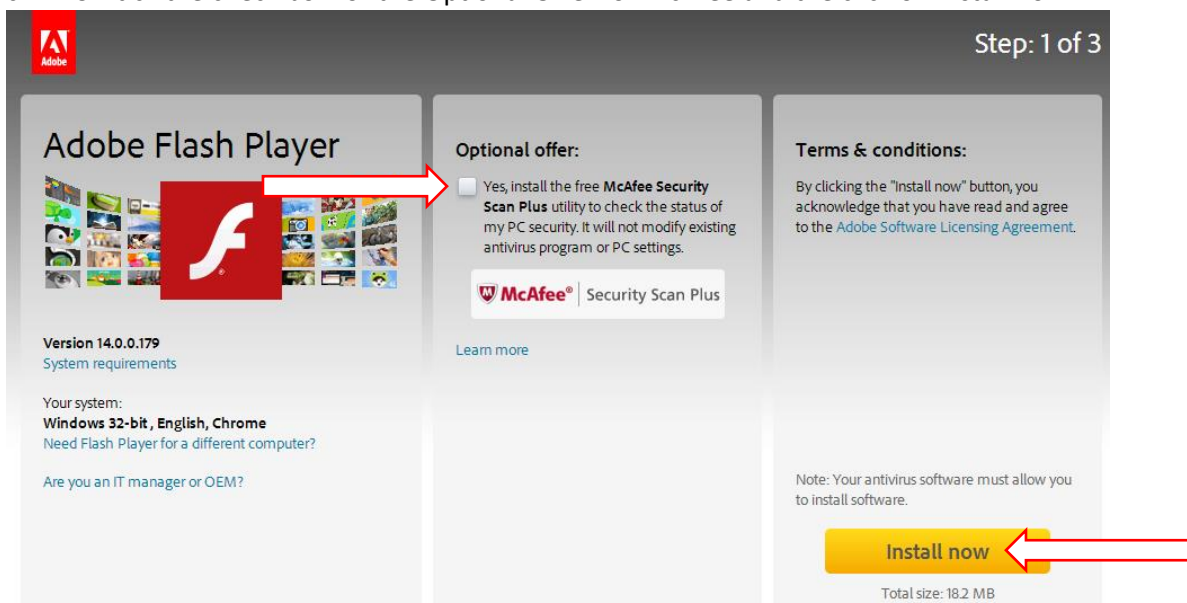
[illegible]

Adobe

Step: 1 of 3

Adobe Flash Player

Version 14.0.0.179
System requirements

Your system:
Windows 32-bit , English, Chrome
Need Flash Player for a different computer?

Are you an IT manager or OEM?

Optional offer:

Yes, install the free McAfee Security Scan Plus utility to check the status of my PC security. It will not modify existing antivirus program or PC settings.

McAfee® | Security Scan Plus

Learn more

Terms & conditions:

By clicking the "Install now" button, you acknowledge that you have read and agree to the Adobe Software Licensing Agreement.

Note: Your antivirus software must allow you to install software.

Install now

Total size: 18.2 MB